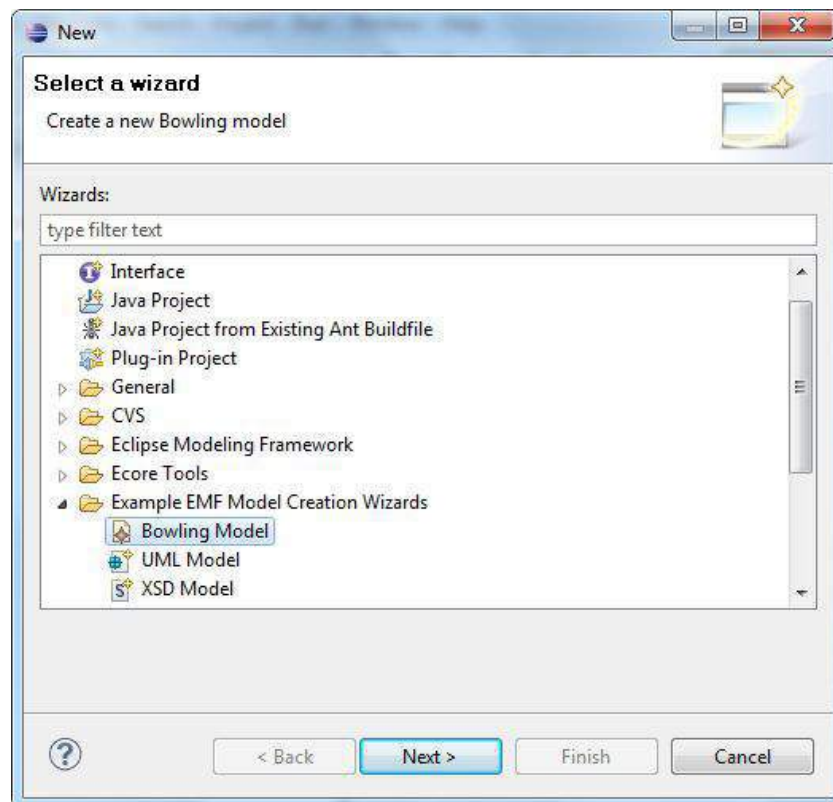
New

Select a wizard

Create a new Bowling model

Wizards:

type filter text

Interface
Java Project
Java Project from Existing Ant Buildfile
Plug-in Project
General
CVS
Eclipse Modeling Framework
Ecore Tools
Example EMF Model Creation Wizards
Bowling Model
UML Model
XSD Model

< Back | Next > | Finish | Cancel